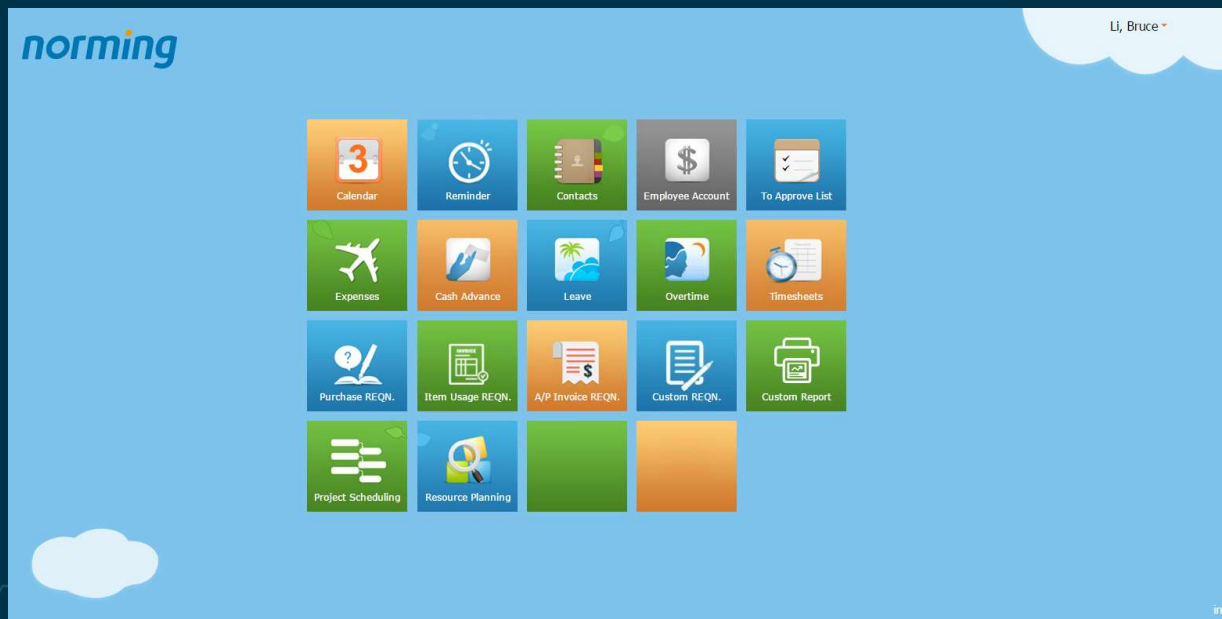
norming

Li, Bruce

3
Calendar

Reminder

Contacts

$
Employee Account

To Approve List

Expenses

Cash Advance

Leave

Overtime

Timesheets

?
Purchase REQN.

INVOICE
Item Usage REQN.

$
A/P Invoice REQN.

Custom REQN.

Custom Report

Project Scheduling

Resource Planning